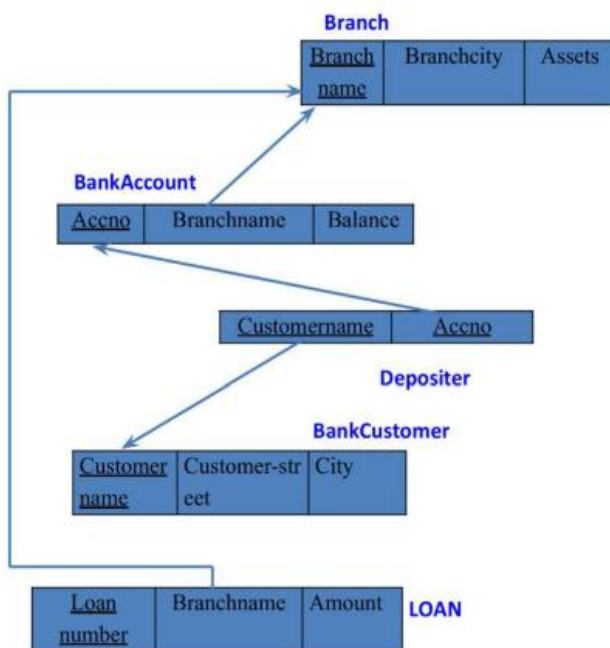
Branch

| Branch name | Branchcity | Assets |
|---|---|---|

BankAccount

| Accno | Branchname | Balance |
|---|---|---|

| Customername | Accno |
|---|---|

Depositer

BankCustomer

| Customer name | Customer-str eet | City |
|---|---|---|

| Loan number | Branchname | Amount |
|---|---|---|

LOAN